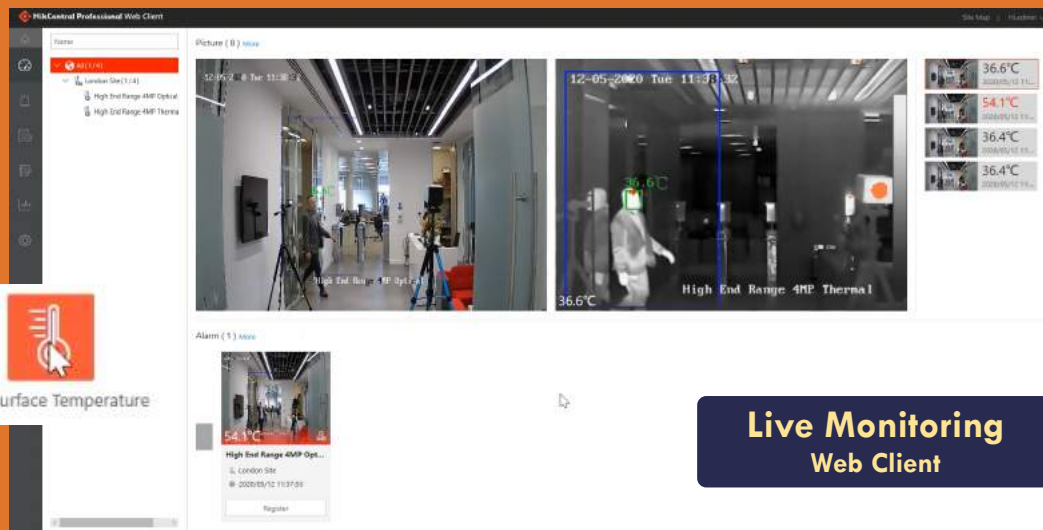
HikCentral Professional Web Client

Site Map | Hundred

Name

All (1/4)

London Site (1/4)

High End Range 4MP Optical

High End Range 4MP Thermal

Picture ( 8 ) More

12-05-2020 Tue 11:38:32

36.6°C

High End Range 4MP Optical

12-05-2020 Tue 11:38:32

36.6°C

High End Range 4MP Thermal

36.6°C

36.6°C
2020/05/12 11:...

54.1°C
2020/05/12 11:...

36.4°C
2020/05/12 11:...

36.4°C
2020/05/12 11:...

Alarm ( 1 ) More

54.1°C

High End Range 4MP Opt...

London Site

2020/05/12 11:37:53

Register

urface Temperature

Live Monitoring
Web Client